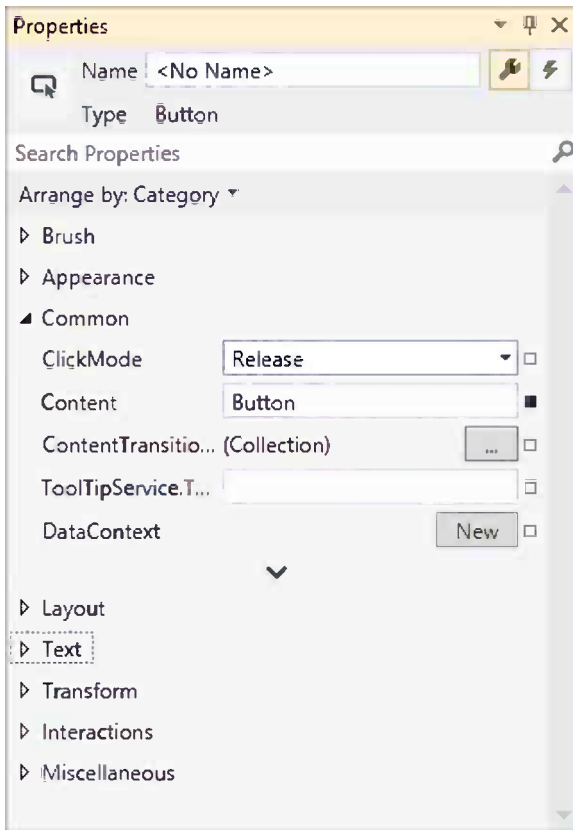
Properties

Name <No Name>

Type Button

Search Properties

Arrange by: Category

▷ Brush

▷ Appearance

◢ Common

ClickMode Release

Content Button

ContentTransitio... (Collection) ...

ToolTipService.T...

DataContext New

▷ Layout

▷ Text

▷ Transform

▷ Interactions

▷ Miscellaneous